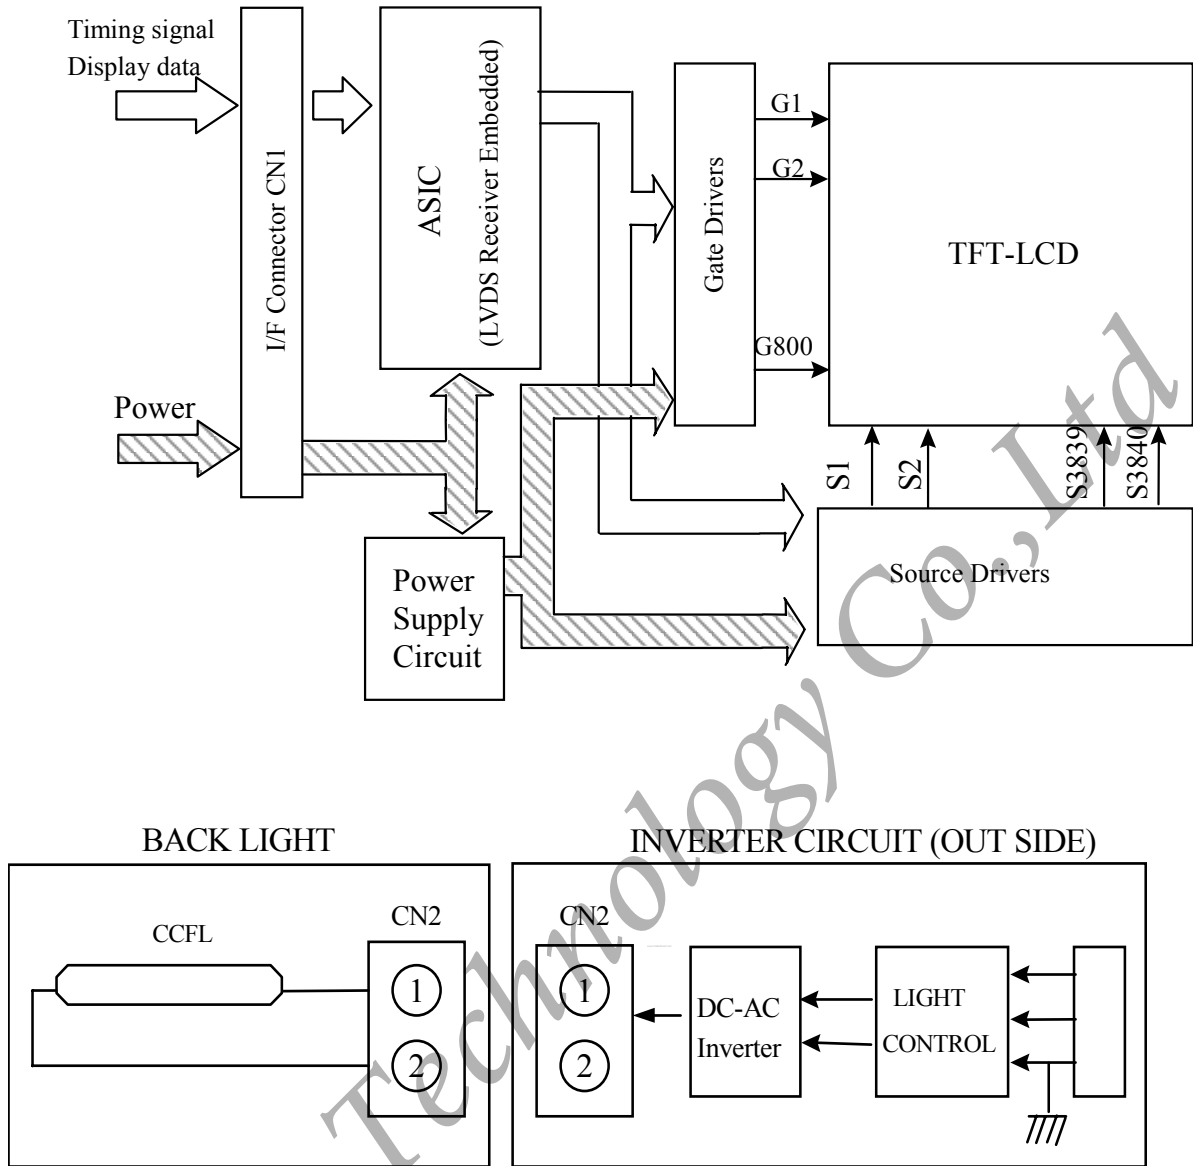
Timing signal
Display data

I/F Connector CN1

ASIC
(LVDS Receiver Embedded)

Gate Drivers

G1
G2
G800

TFT-LCD

Power

S1
S2
S3839
S3840

Power
Supply
Circuit

Source Drivers

Technology Co.,Ltd

BACK LIGHT

CCFL

CN2
1
2

INVERTER CIRCUIT (OUT SIDE)

CN2
1
2

DC-AC
Inverter

LIGHT
CONTROL